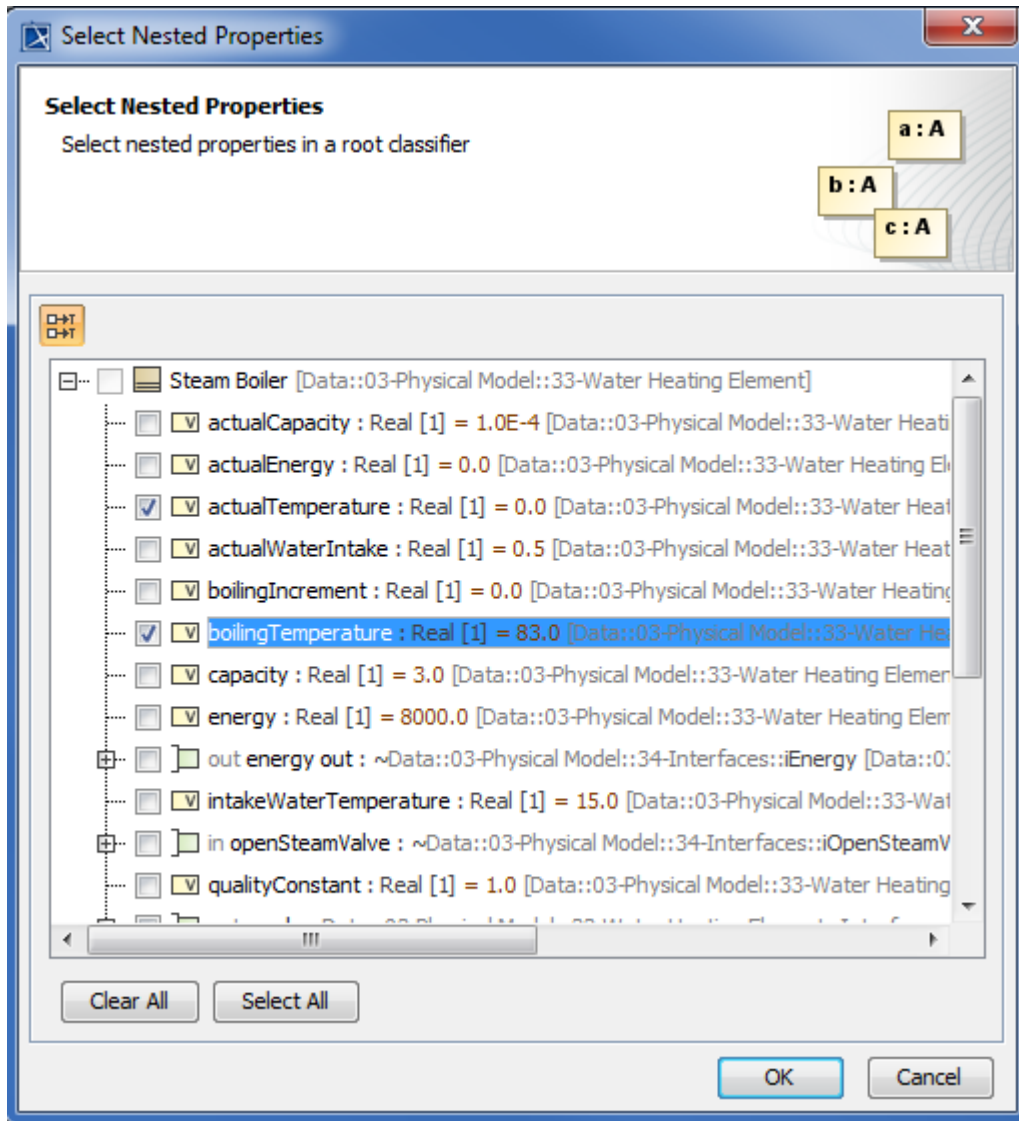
Select Nested Properties

Select Nested Properties
Select nested properties in a root classifier

a : A
b : A
c : A

Steam Boiler [Data::03-Physical Model::33-Water Heating Element]
actualCapacity : Real [1] = 1.0E-4 [Data::03-Physical Model::33-Water Heati
actualEnergy : Real [1] = 0.0 [Data::03-Physical Model::33-Water Heating El
actualTemperature : Real [1] = 0.0 [Data::03-Physical Model::33-Water Heat
actualWaterIntake : Real [1] = 0.5 [Data::03-Physical Model::33-Water Heat
boilingIncrement : Real [1] = 0.0 [Data::03-Physical Model::33-Water Heating
boilingTemperature : Real [1] = 83.0 [Data::03-Physical Model::33-Water He
capacity : Real [1] = 3.0 [Data::03-Physical Model::33-Water Heating Elemen
energy : Real [1] = 8000.0 [Data::03-Physical Model::33-Water Heating Elem
out energy out : ~Data::03-Physical Model::34-Interfaces::iEnergy [Data::03
intakeWaterTemperature : Real [1] = 15.0 [Data::03-Physical Model::33-Wat
in openSteamValve : ~Data::03-Physical Model::34-Interfaces::iOpenSteamV
qualityConstant : Real [1] = 1.0 [Data::03-Physical Model::33-Water Heating
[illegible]

Clear All
Select All

OK
Cancel